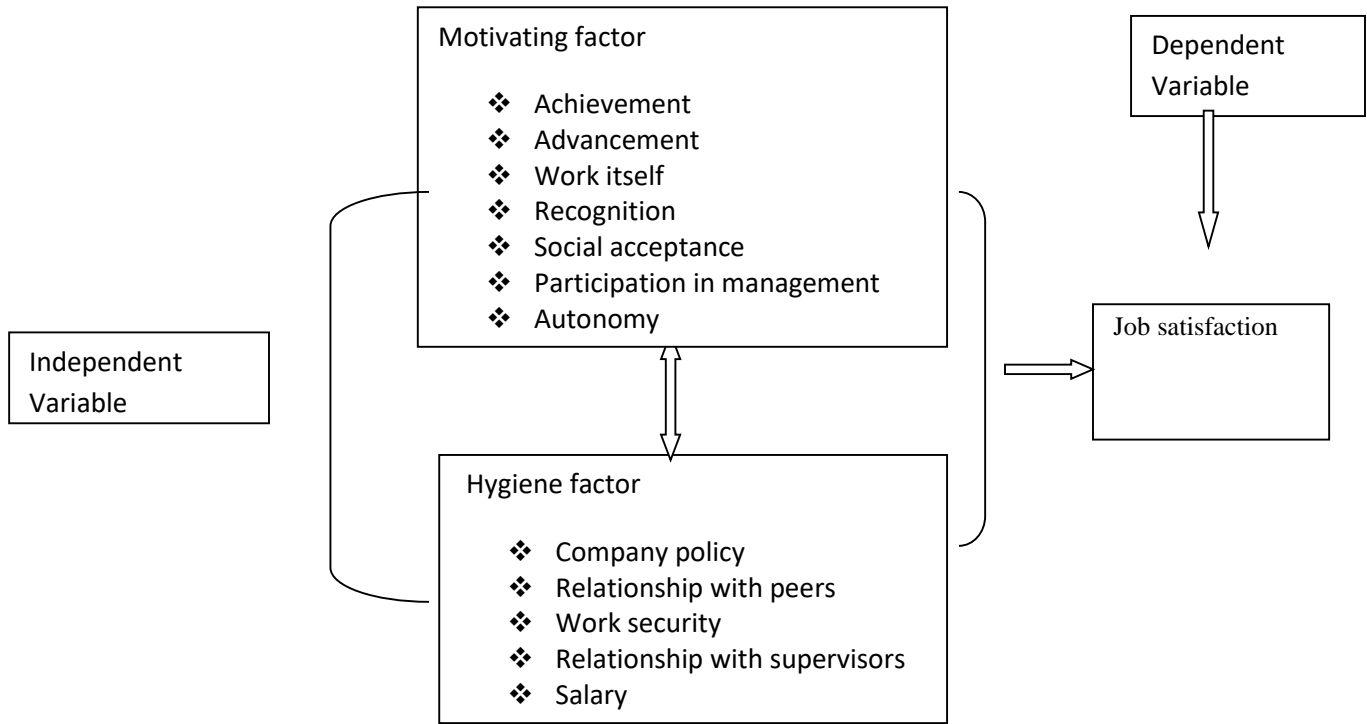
Motivating factor

❖ Achievement
❖ Advancement
❖ Work itself
❖ Recognition
❖ Social acceptance
❖ Participation in management
❖ Autonomy

Dependent Variable

Independent Variable

Job satisfaction

Hygiene factor

❖ Company policy
❖ Relationship with peers
❖ Work security
❖ Relationship with supervisors
❖ Salary